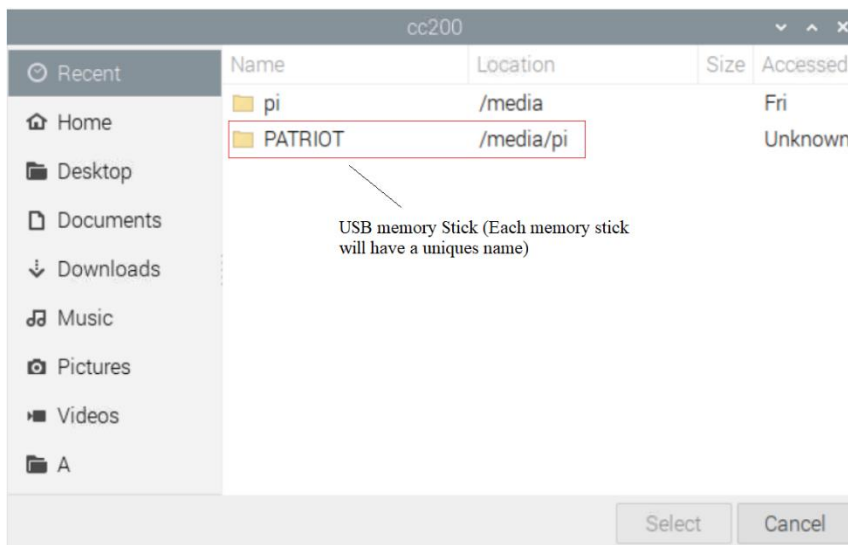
cc200

Recent
Home
Desktop
Documents
Downloads
Music
Pictures
Videos
A

| Name | Location | Size | Accessed |
|---|---|---|---|
| pi | /media | | Fri |
| PATRIOT | /media/pi | | Unknown |

USB memory Stick (Each memory stick will have a uniques name)

Select
Cancel